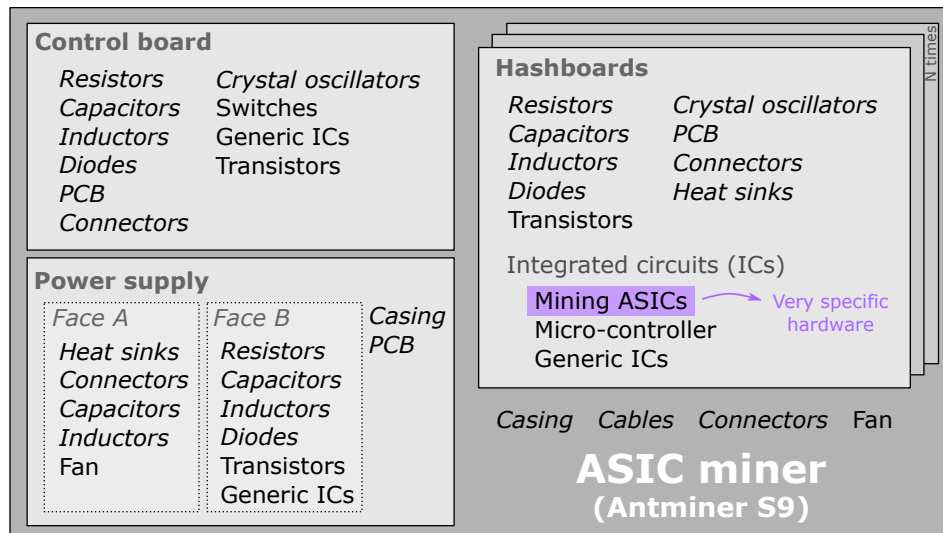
**Control board**

*Resistors*
*Capacitors*
*Inductors*
*Diodes*
*PCB*
*Connectors*

*Crystal oscillators*
Switches
Generic ICs
Transistors

**Power supply**

*Face A*
*Heat sinks*
*Connectors*
*Capacitors*
*Inductors*
Fan

*Face B*
*Resistors*
*Capacitors*
*Inductors*
*Diodes*
Transistors
Generic ICs

*Casing*
*PCB*

N times

**Hashboards**

*Resistors*
*Capacitors*
*Inductors*
*Diodes*
Transistors

*Crystal oscillators*
*PCB*
*Connectors*
*Heat sinks*

Integrated circuits (ICs)
Mining ASICs
Micro-controller
Generic ICs

Very specific hardware

*Casing* *Cables* *Connectors* Fan

**ASIC miner**
**(Antminer S9)**